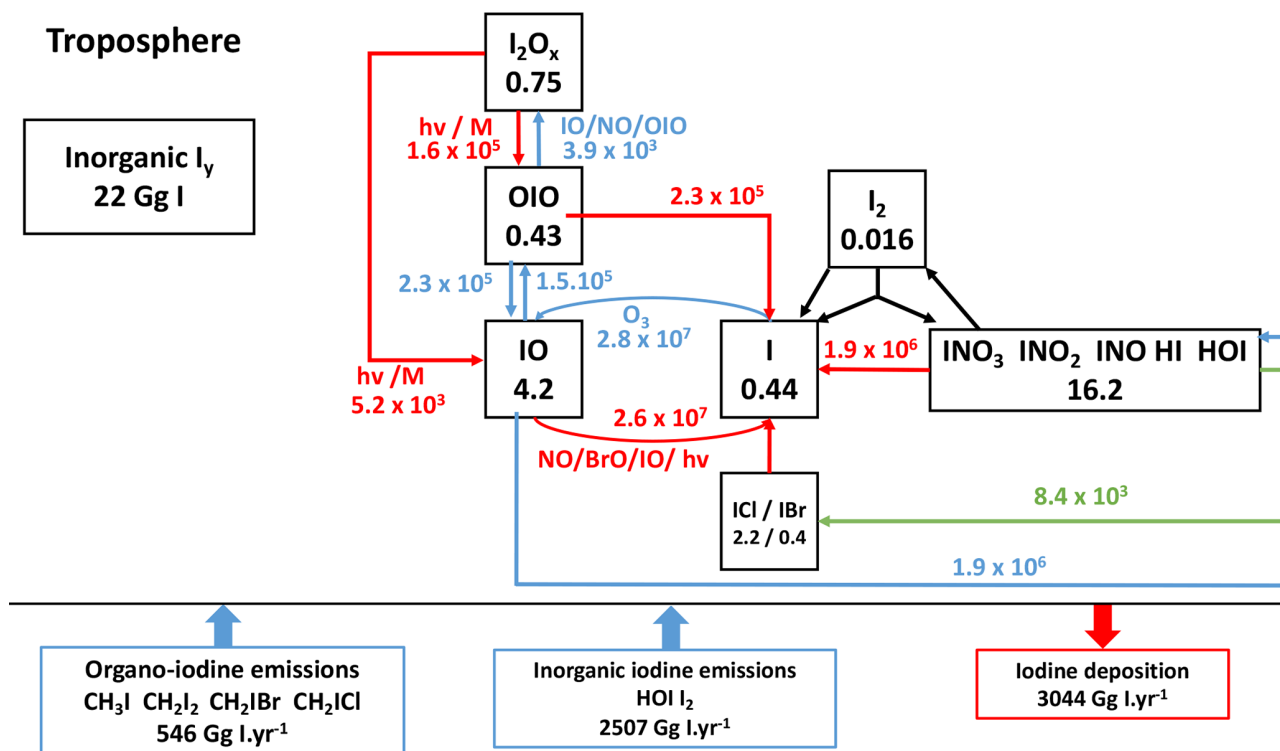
Troposphere

Inorganic $I_y$
22 Gg I

$I_2O_x$
0.75

hv / M
1.6 x $10^5$

IO/NO/OIO
3.9 x $10^3$

OIO
0.43

2.3 x $10^5$

$I_2$
0.016

2.3 x $10^5$

1.5.$10^5$

$O_3$
2.8 x $10^7$

hv /M
5.2 x $10^3$

IO
4.2

I
0.44

1.9 x $10^6$

$INO_3$ $INO_2$ INO HI HOI
16.2

2.6 x $10^7$

NO/BrO/IO/ hv

ICl / IBr
2.2 / 0.4

8.4 x $10^3$

1.9 x $10^6$

Organo-iodine emissions
$CH_3I$ $CH_2I_2$ $CH_2IBr$ $CH_2ICl$
546 Gg I.yr$^{-1}$

Inorganic iodine emissions
HOI $I_2$
2507 Gg I.yr$^{-1}$

Iodine deposition
3044 Gg I.yr$^{-1}$